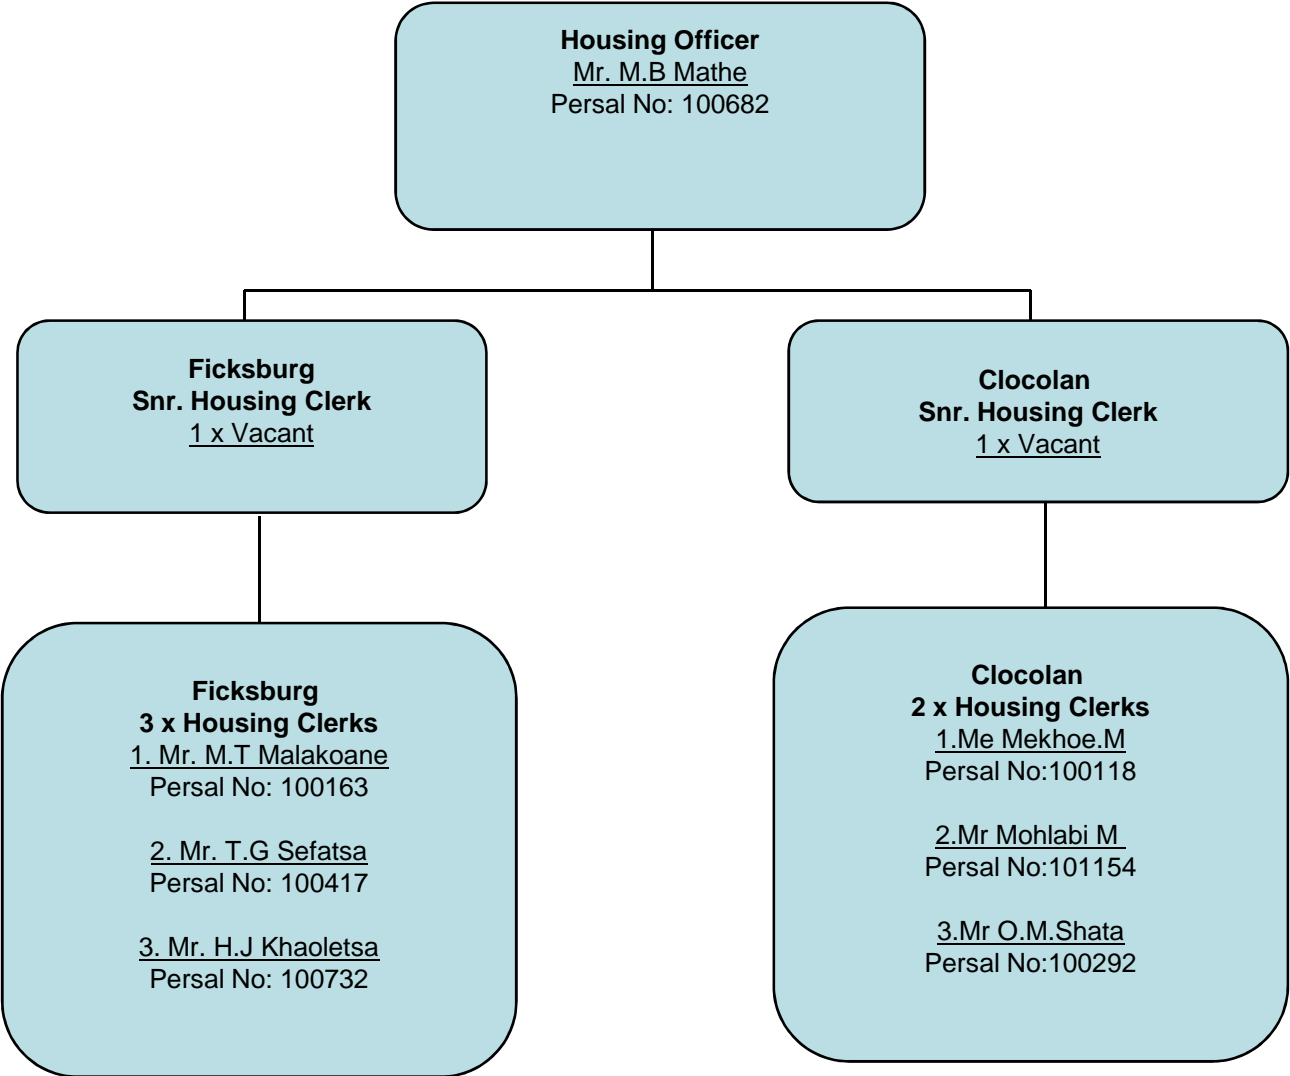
Housing Officer
Mr. M.B Mathe
Persal No: 100682

Ficksburg
Snr. Housing Clerk
1 x Vacant

Clocolan
Snr. Housing Clerk
1 x Vacant

Ficksburg
3 x Housing Clerks
1. Mr. M.T Malakoane
Persal No: 100163

2. Mr. T.G Sefatsa
Persal No: 100417

3. Mr. H.J Khaoletsa
Persal No: 100732

Clocolan
2 x Housing Clerks
1.Me Mekhoe.M
Persal No:100118

2.Mr Mohlabi M
Persal No:101154

3.Mr O.M.Shata
Persal No:100292